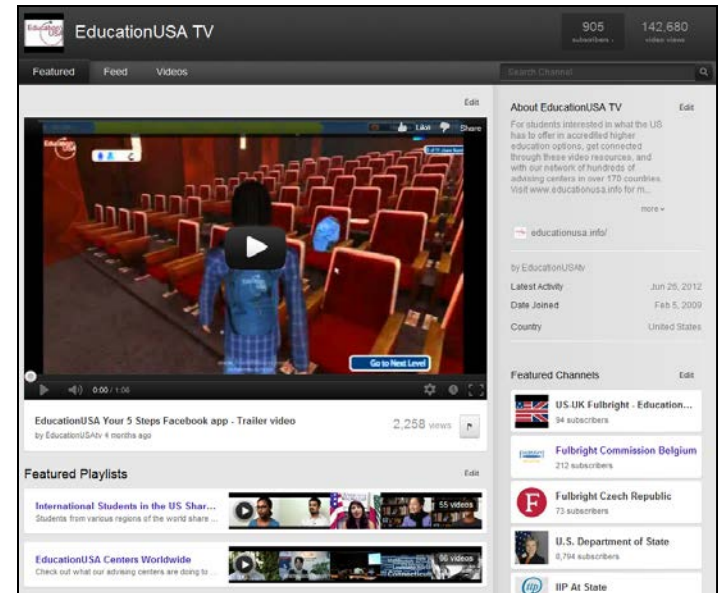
EducationUSA TV

905 subscribers

142,680 video views

Featured Feed Videos

Search Channel

Edit

Like Share

Go to Next Level

0:00 / 1:06

EducationUSA Your 5 Steps Facebook app - Trailer video

by EducationUSAtv 4 months ago

2,258 views

Featured Playlists

Edit

International Students in the US Shar...

Students from various regions of the world share ...

55 videos

EducationUSA Centers Worldwide

Check out what our advising centers are doing to ...

96 videos

About EducationUSA TV

Edit

For students interested in what the US has to offer in accredited higher education options, get connected through these video resources, and with our network of hundreds of advising centers in over 170 countries. Visit www.educationusa.info for m...

more

educationusa.info/

by EducationUSAtv

Latest Activity Jun 26, 2012

Date Joined Feb 5, 2009

Country United States

Featured Channels

Edit

US-UK Fulbright - Education...

94 subscribers

Fulbright Commission Belgium

212 subscribers

Fulbright Czech Republic

73 subscribers

U.S. Department of State

8,794 subscribers

IIP At State